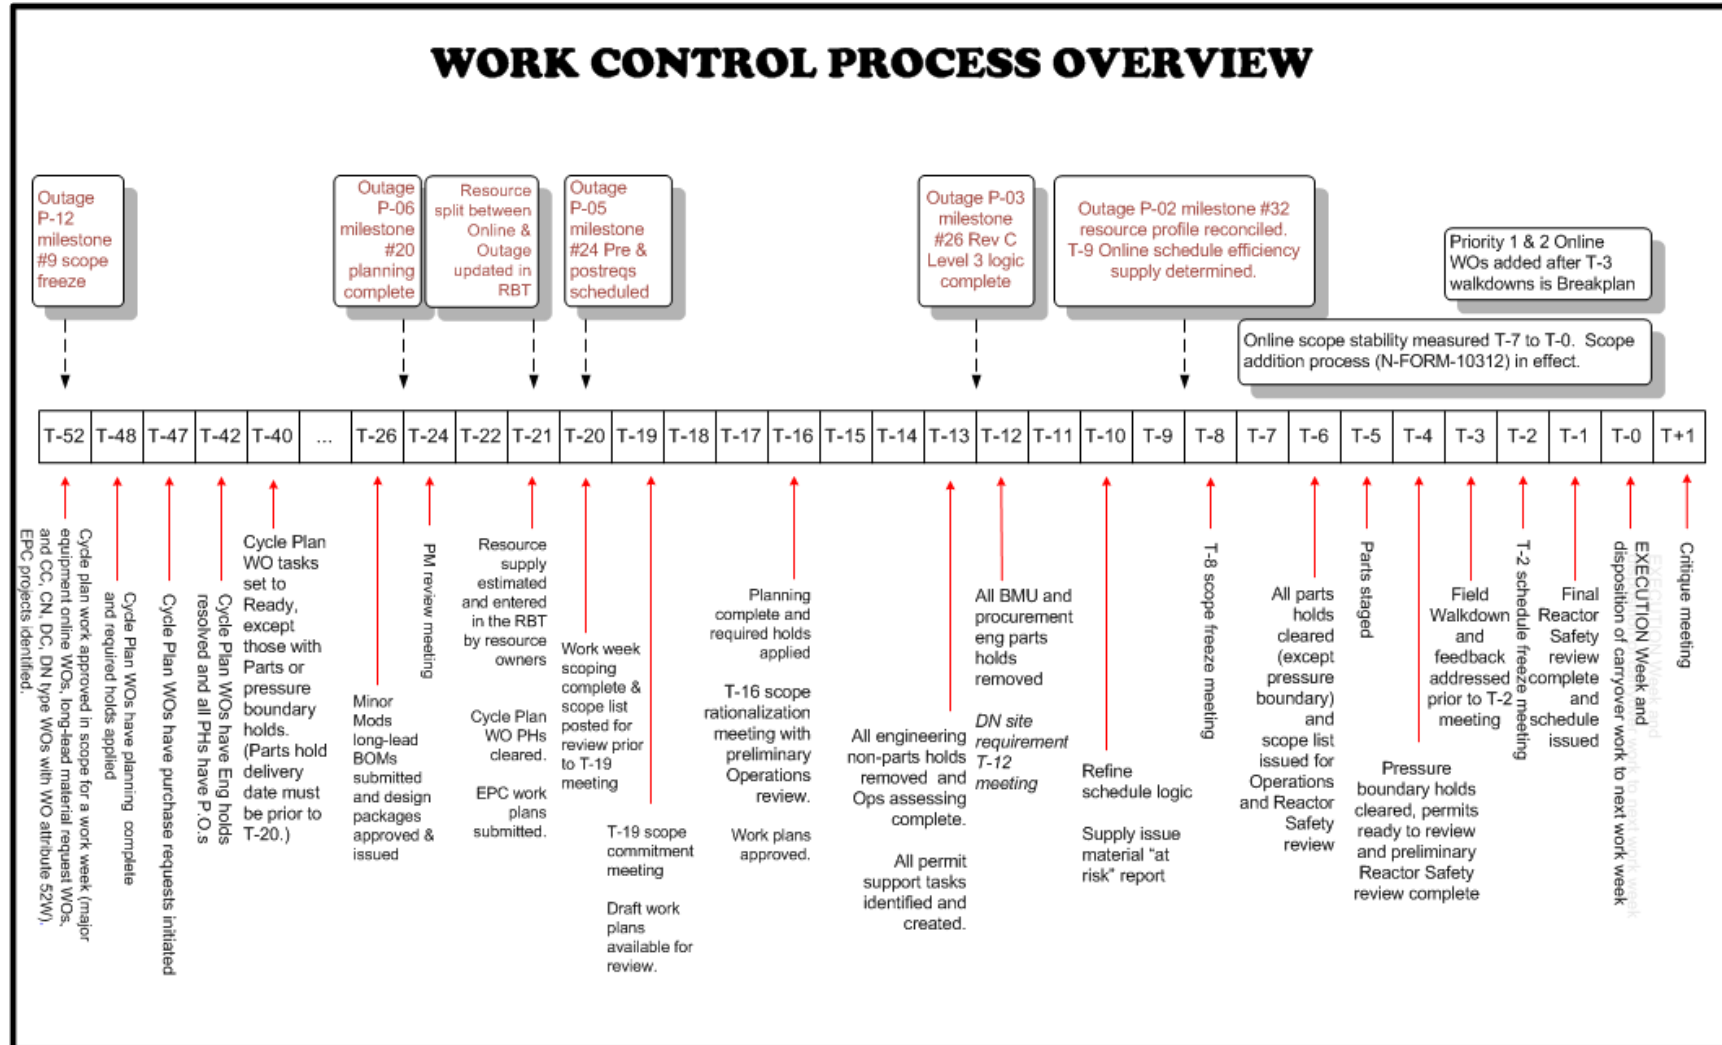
WORK CONTROL PROCESS OVERVIEW

Outage P-12 milestone #9 scope freeze

Outage P-06 milestone #20 planning complete

Resource split between Online & Outage updated in RBT

Outage P-05 milestone #24 Pre & postreqs scheduled

Outage P-03 milestone #26 Rev C Level 3 logic complete

Outage P-02 milestone #32 resource profile reconciled. T-9 Online schedule efficiency supply determined.

Priority 1 & 2 Online WOs added after T-3 walkdowns is Breakplan

Online scope stability measured T-7 to T-0. Scope addition process (N-FORM-10312) in effect.

| T-52 | T-48 | T-47 | T-42 | T-40 | ... | T-26 | T-24 | T-22 | T-21 | T-20 | T-19 | T-18 | T-17 | T-16 | T-15 | T-14 | T-13 | T-12 | T-11 | T-10 | T-9 | T-8 | T-7 | T-6 | T-5 | T-4 | T-3 | T-2 | T-1 | T-0 | T+1 |
|---|---|---|---|---|---|---|---|---|---|---|---|---|---|---|---|---|---|---|---|---|---|---|---|---|---|---|---|---|---|---|---|

Cycle plan work approved in scope for a work week (major equipment online WOs, long-lead material request WOs, and CC, CN, DC, DN type WOs with WO attribute 52W). EPC projects identified.

Cycle Plan WOs have planning complete and required holds applied

Cycle Plan WOs have purchase requests initiated

Cycle Plan WOs have Eng holds resolved and all PHs have P.O.s

Cycle Plan WO tasks set to Ready, except those with Parts or pressure boundary holds. (Parts hold delivery date must be prior to T-20.)

Minor Mods long-lead BOMs submitted and design packages approved & issued

PM review meeting

Resource supply estimated and entered in the RBT by resource owners

Cycle Plan WO PHs cleared.

EPC work plans submitted.

Work week scoping complete & scope list posted for review prior to T-19 meeting

T-19 scope commitment meeting

Draft work plans available for review.

Planning complete and required holds applied

T-16 scope rationalization meeting with preliminary Operations review.

Work plans approved.

All engineering non-parts holds removed and Ops assessing complete.

All permit support tasks identified and created.

All BMU and procurement eng parts holds removed

DN site requirement T-12 meeting

Refine schedule logic

Supply issue material "at risk" report

T-8 scope freeze meeting

All parts holds cleared (except pressure boundary) and scope list issued for Operations and Reactor Safety review

Parts staged

Pressure boundary holds cleared, permits ready to review and preliminary Reactor Safety review complete

Field Walkdown and feedback addressed prior to T-2 meeting

T-2 schedule freeze meeting

Final Reactor Safety review complete and schedule issued

EXECUTION Week and disposition of carryover work to next work week

Critique meeting